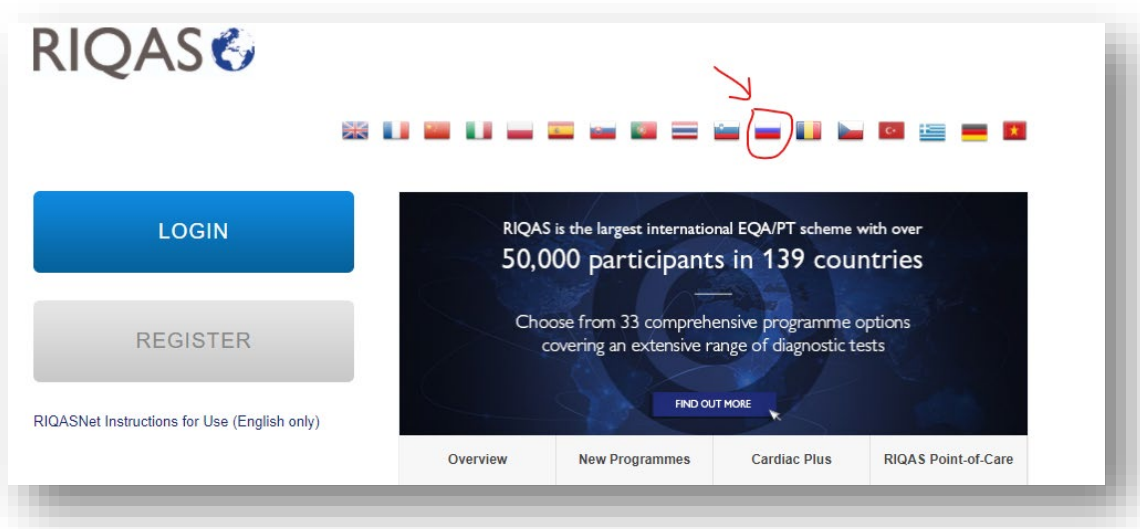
RIQAS

LOGIN

REGISTER

RIQASNet Instructions for Use (English only)

RIQAS is the largest international EQA/PT scheme with over

50,000 participants in 139 countries

Choose from 33 comprehensive programme options covering an extensive range of diagnostic tests

FIND OUT MORE

| Overview | New Programmes | Cardiac Plus | RIQAS Point-of-Care |
|---|---|---|---|